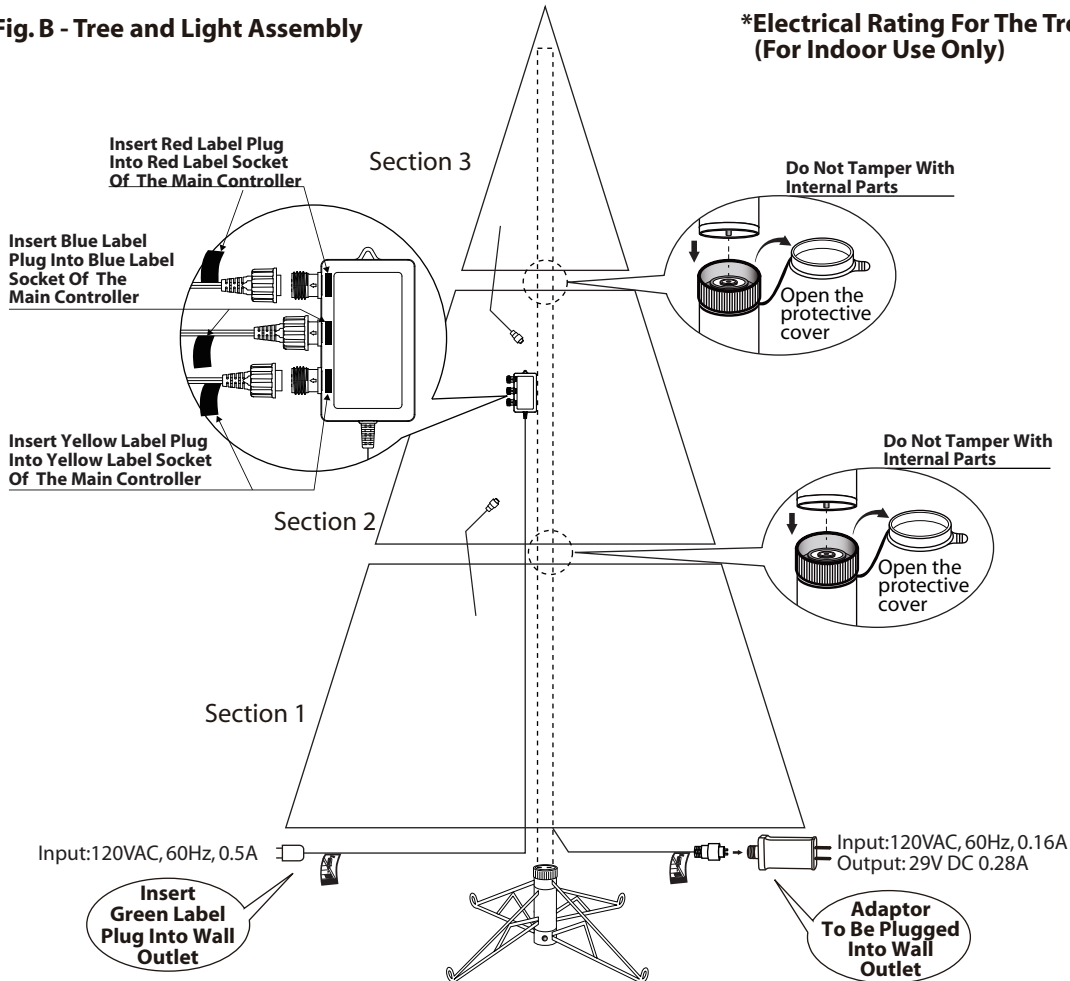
Fig. B - Tree and Light Assembly

*Electrical Rating For The Tre
(For Indoor Use Only)

Insert Red Label Plug Into Red Label Socket Of The Main Controller

Section 3

Do Not Tamper With Internal Parts

Insert Blue Label Plug Into Blue Label Socket Of The Main Controller

Open the protective cover

Insert Yellow Label Plug Into Yellow Label Socket Of The Main Controller

Do Not Tamper With Internal Parts

Section 2

Open the protective cover

Section 1

Input:120VAC, 60Hz, 0.5A

Input:120VAC, 60Hz, 0.16A
Output: 29V DC 0.28A

Insert Green Label Plug Into Wall Outlet

Adaptor To Be Plugged Into Wall Outlet